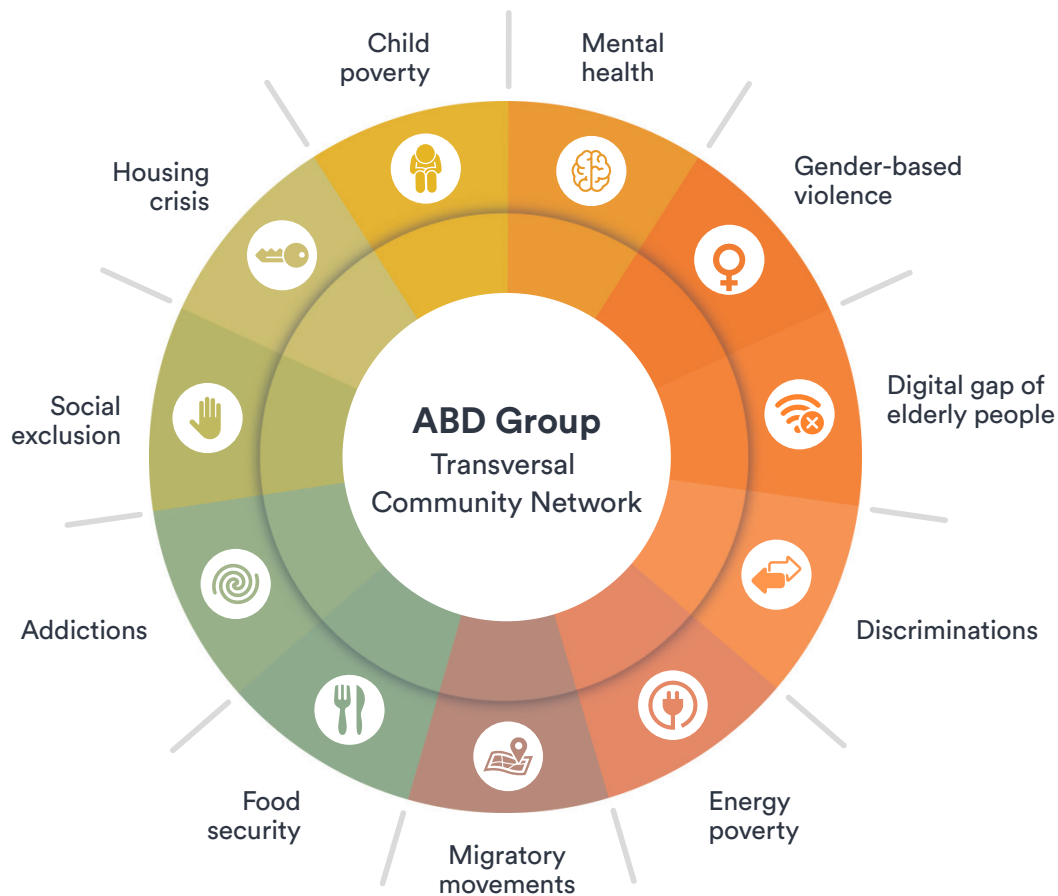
Child poverty

Mental health

Gender-based violence

Digital gap of elderly people

Discriminations

Energy poverty

Migratory movements

Food security

Addictions

Social exclusion

Housing crisis

ABD Group
Transversal Community Network